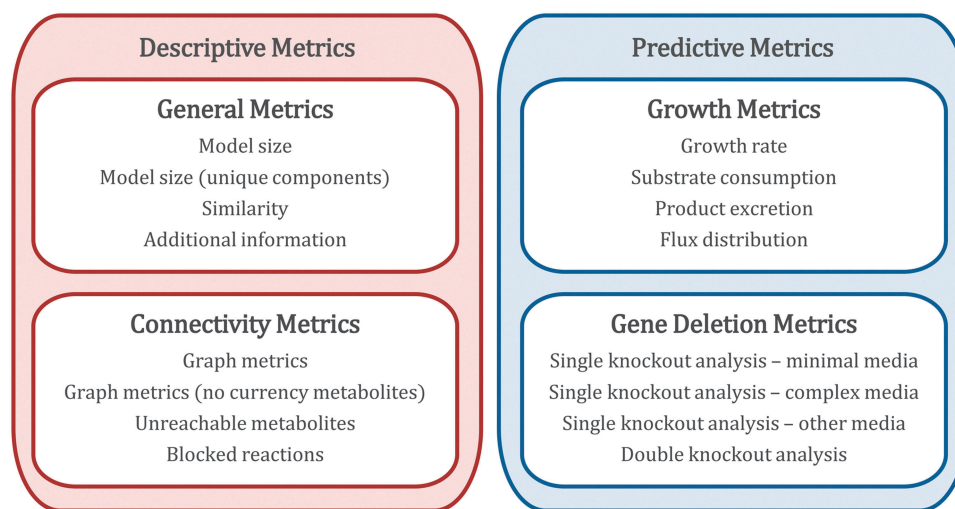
Descriptive Metrics

General Metrics

Model size

Model size (unique components)

Similarity

Additional information

Connectivity Metrics

Graph metrics

Graph metrics (no currency metabolites)

Unreachable metabolites

Blocked reactions

Predictive Metrics

Growth Metrics

Growth rate

Substrate consumption

Product excretion

Flux distribution

Gene Deletion Metrics

Single knockout analysis – minimal media

Single knockout analysis – complex media

Single knockout analysis – other media

Double knockout analysis